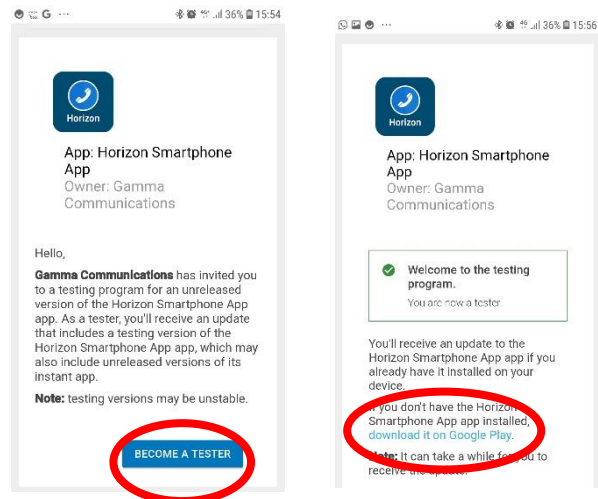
G ··· 36% 15:54

Horizon

App: Horizon Smartphone App
Owner: Gamma Communications

Hello,

Gamma Communications has invited you to a testing program for an unreleased version of the Horizon Smartphone App app. As a tester, you'll receive an update that includes a testing version of the Horizon Smartphone App app, which may also include unreleased versions of its instant app.

Note: testing versions may be unstable.

BECOME A TESTER

··· 36% 15:56

Horizon

App: Horizon Smartphone App
Owner: Gamma Communications

Welcome to the testing program.
You are now a tester

You'll receive an update to the Horizon Smartphone App app if you already have it installed on your device.

If you don't have the Horizon Smartphone App app installed, download it on Google Play.

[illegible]: It can take a while for you to receive the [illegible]